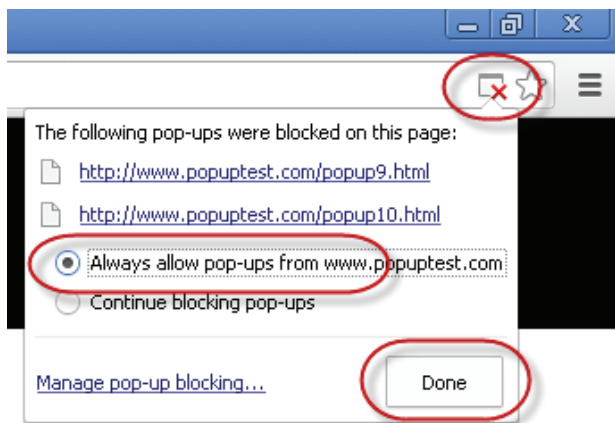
The following pop-ups were blocked on this page:

http://www.popuptest.com/popup9.html

http://www.popuptest.com/popup10.html

Always allow pop-ups from www.popuptest.com

Continue blocking pop-ups

Manage pop-up blocking...

Done